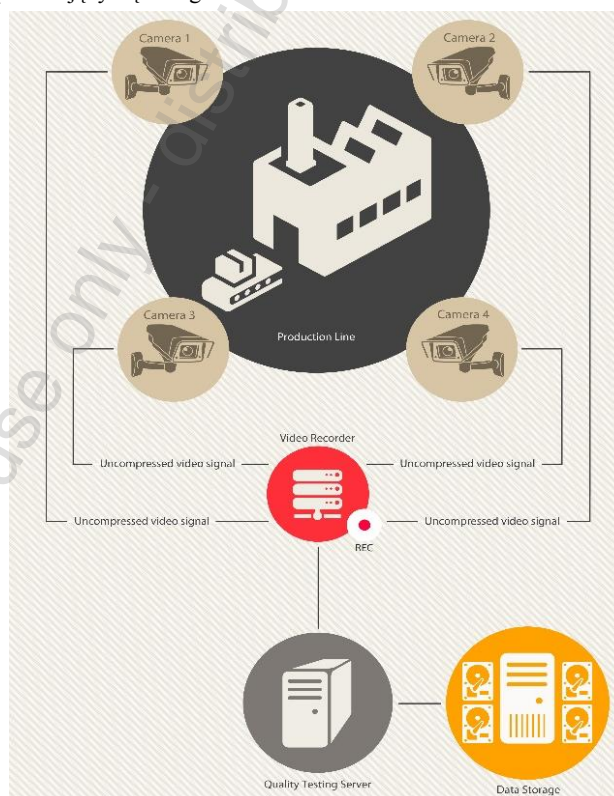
Camera 1

Camera 2

Production Line

Camera 3

Camera 4

Video Recorder

Uncompressed video signal

Uncompressed video signal

Uncompressed video signal

Uncompressed video signal

REC

Quality Testing Server

Data Storage